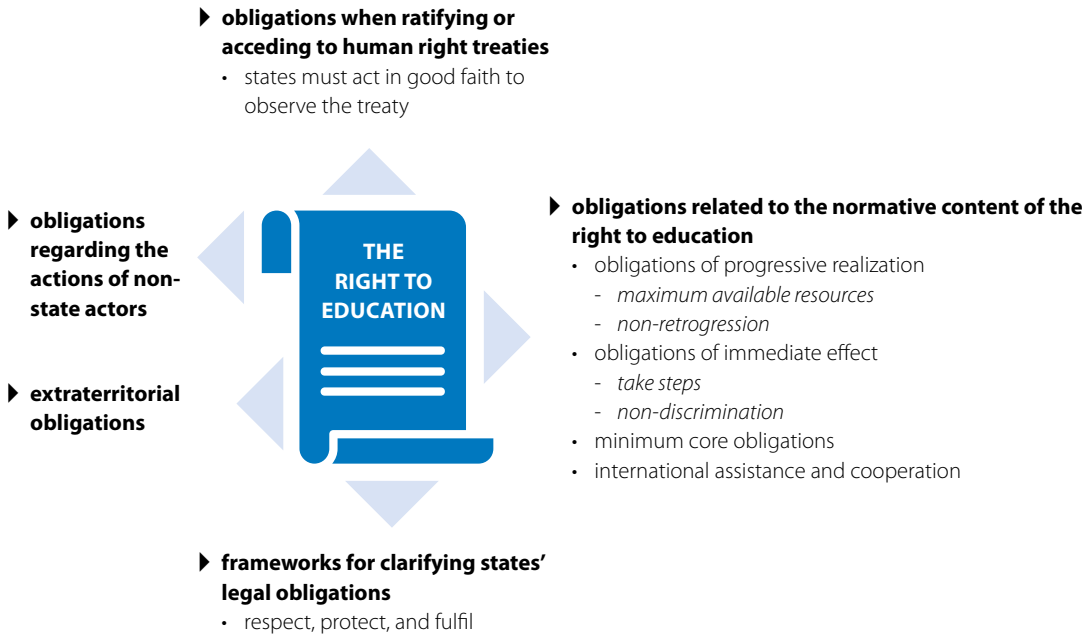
obligations when ratifying or acceding to human right treaties

- states must act in good faith to observe the treaty

obligations regarding the actions of non-state actors

extraterritorial obligations

THE RIGHT TO EDUCATION

obligations related to the normative content of the right to education

- obligations of progressive realization
  - *maximum available resources*
  - *non-retrogression*
- obligations of immediate effect
  - *take steps*
  - *non-discrimination*
- minimum core obligations
- international assistance and cooperation

frameworks for clarifying states' legal obligations

- respect, protect, and fulfil